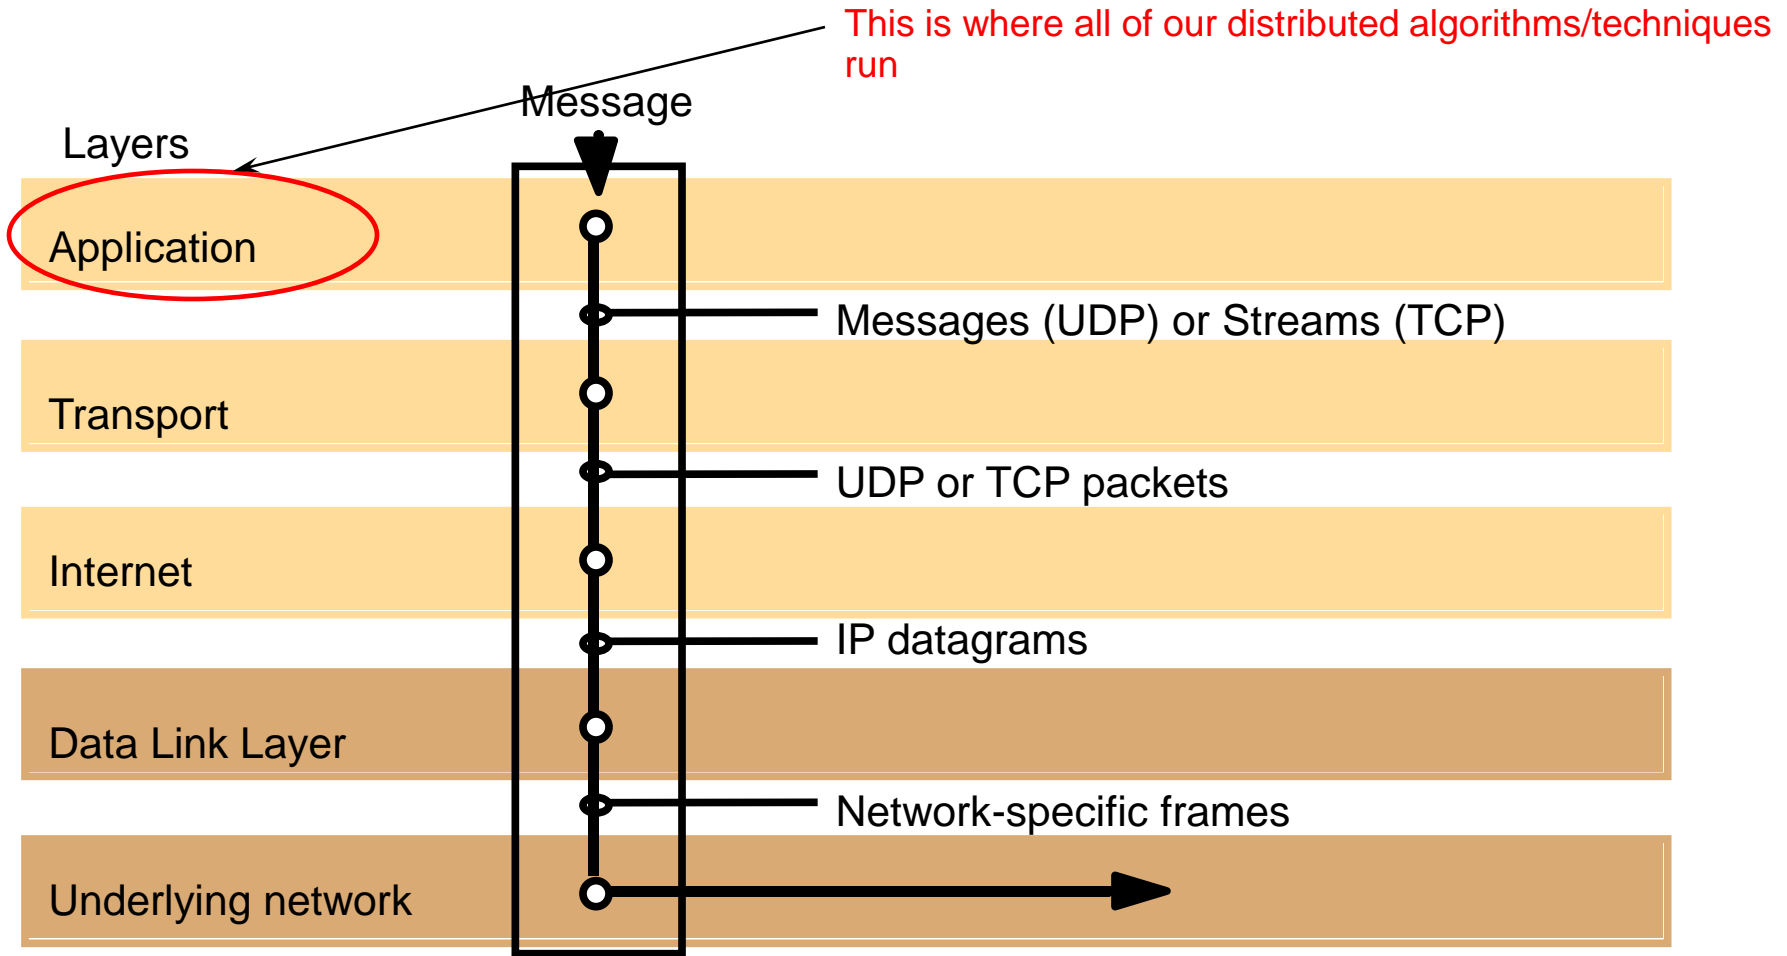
This is where all of our distributed algorithms/techniques run

Message

Layers

Application

Messages (UDP) or Streams (TCP)

Transport

UDP or TCP packets

Internet

IP datagrams

Data Link Layer

Network-specific frames

Underlying network